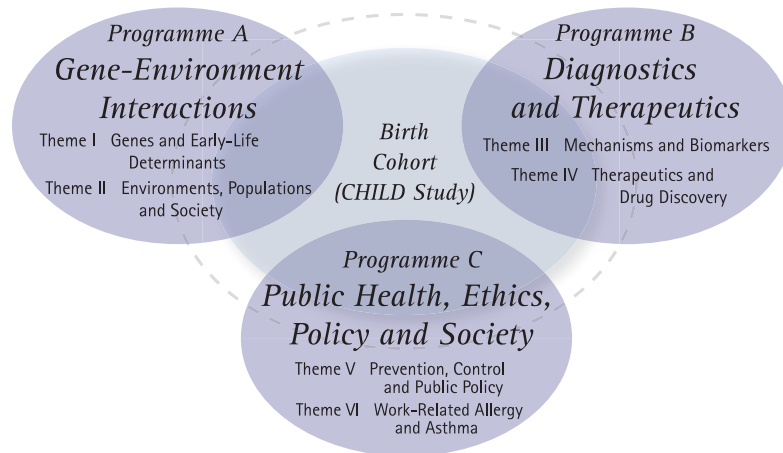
Programme A
Gene-Environment Interactions

Theme I Genes and Early-Life Determinants
Theme II Environments, Populations and Society

Birth Cohort (CHILD Study)

Programme B
Diagnostics and Therapeutics

Theme III Mechanisms and Biomarkers
Theme IV Therapeutics and Drug Discovery

Programme C
Public Health, Ethics, Policy and Society

Theme V Prevention, Control and Public Policy
Theme VI Work-Related Allergy and Asthma